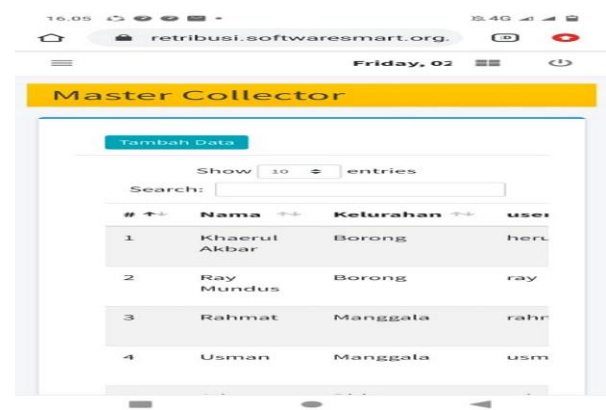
16.05

4G

retribusi.softwaresmart.org.

Friday, 02

Master Collector

Tambah Data

Show 10 entries

Search:

| # | Nama | Kelurahan | user |
|---|---|---|---|
| 1 | Khaerul Akbar | Borong | heru |
| 2 | Ray Mundus | Borong | ray |
| 3 | Rahmat | Manggala | rahm |
| 4 | Usman | Manggala | usm |